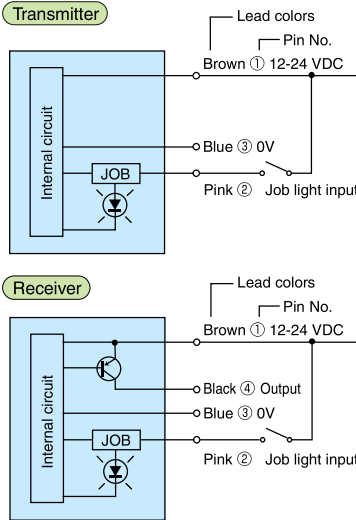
Transmitter

Lead colors

Pin No.

Brown ① 12-24 VDC

Internal circuit

Blue ③ 0V

JOB

Pink ② Job light input

Receiver

Lead colors

Pin No.

Brown ① 12-24 VDC

Internal circuit

Black ④ Output

Blue ③ 0V

JOB

Pink ② Job light input